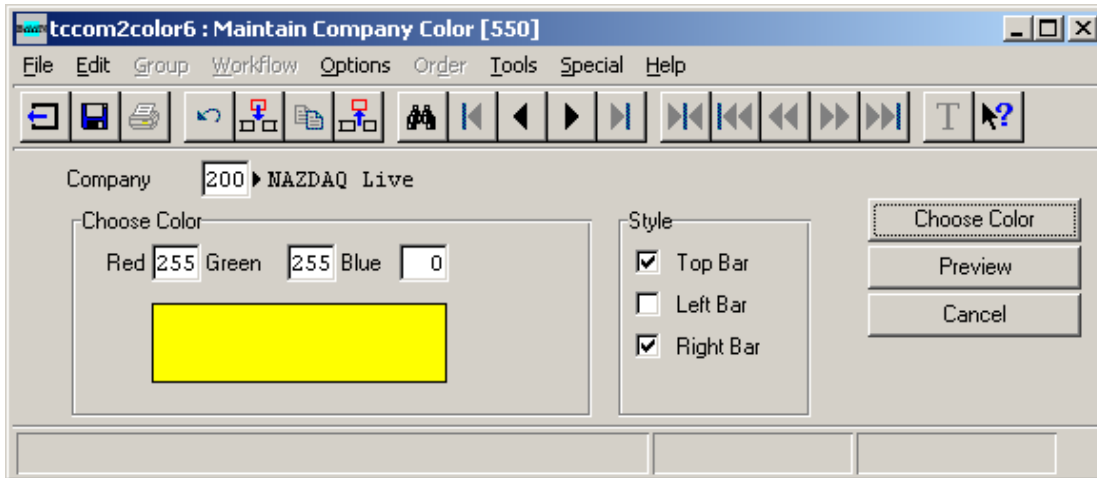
tccom2color6 : Maintain Company Color [550]

File Edit Group Workflow Options Order Tools Special Help

Company 200 NAZDAQ Live

Choose Color

Red 255 Green 255 Blue 0

Style

Top Bar

Left Bar

Right Bar

Choose Color

Preview

Cancel